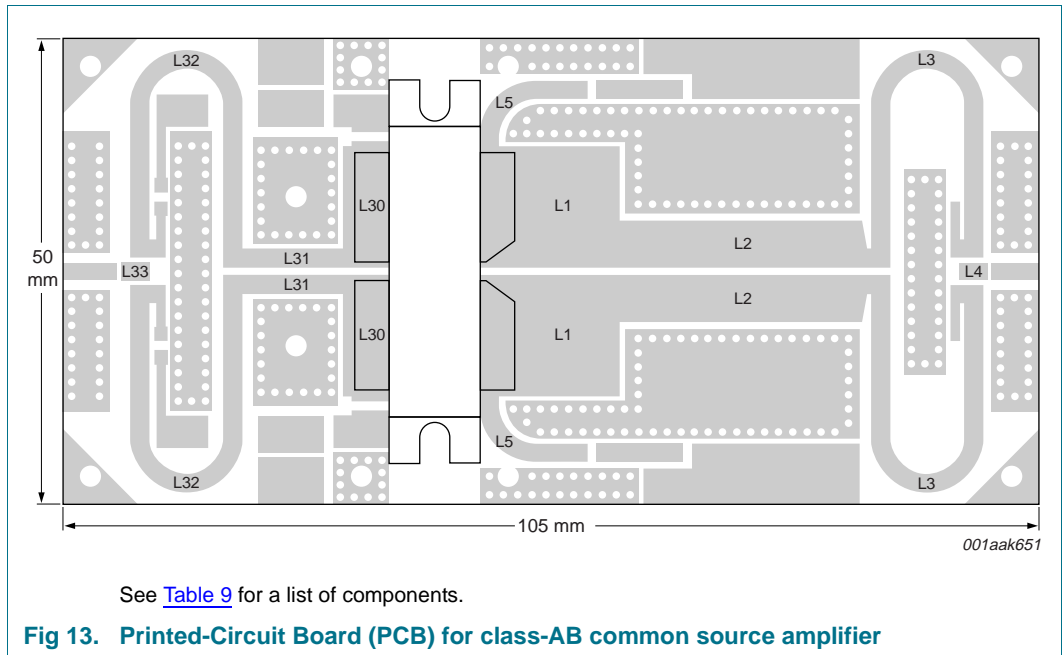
L32

L3

L5

L30

L1

L2

50 mm

L33

L31

L31

L4

L2

L30

L1

L5

L32

L3

105 mm

001aak651

See Table 9 for a list of components.

Fig 13. Printed-Circuit Board (PCB) for class-AB common source amplifier